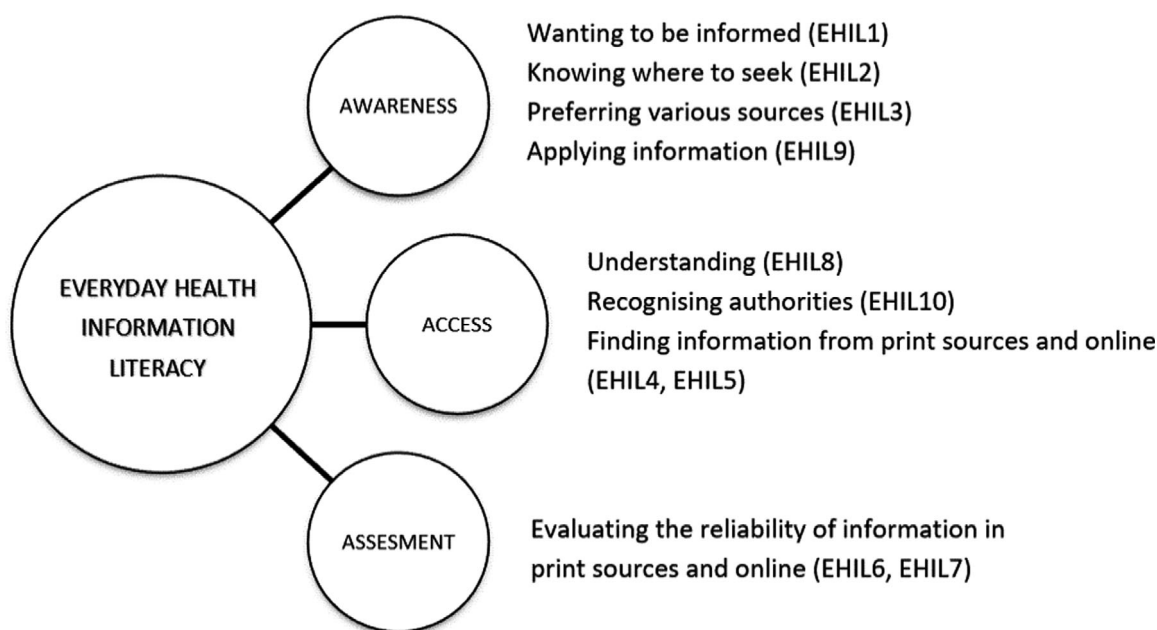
EVERYDAY HEALTH INFORMATION LITERACY

AWARENESS

Wanting to be informed (EHIL1)
Knowing where to seek (EHIL2)
Preferring various sources (EHIL3)
Applying information (EHIL9)

ACCESS

Understanding (EHIL8)
Recognising authorities (EHIL10)
Finding information from print sources and online (EHIL4, EHIL5)

ASSESMENT

Evaluating the reliability of information in print sources and online (EHIL6, EHIL7)